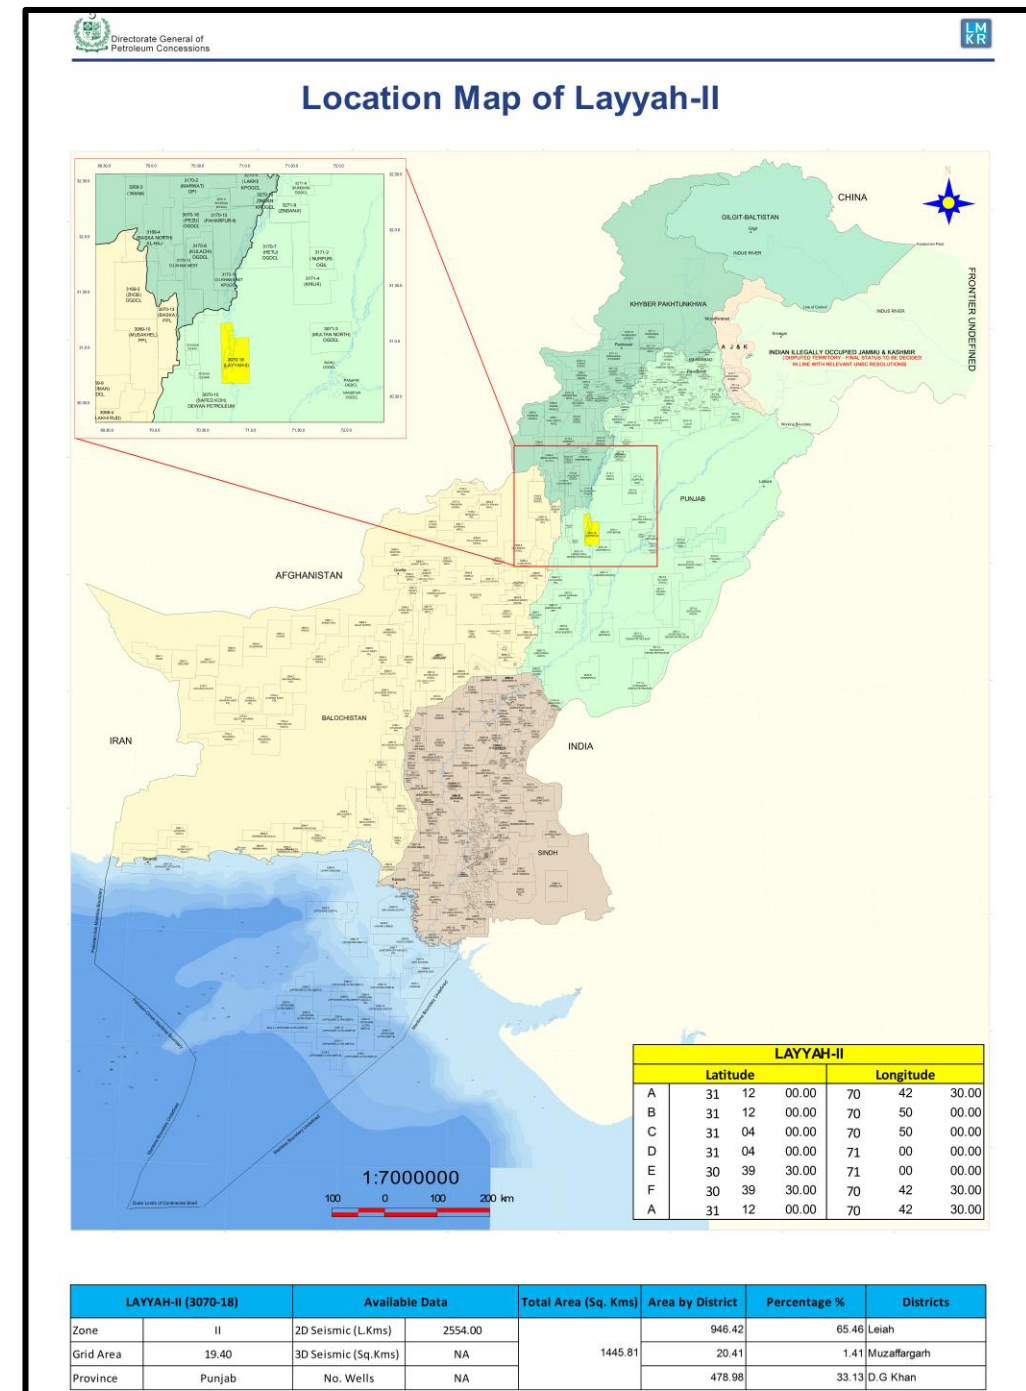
Directorate General of Petroleum Concessions

LMKR

Location Map of Layyah-II

CHINA
GILGIT-BALTISTAN
KHYBER PAKHTUNKHWA
A J & K
INDIAN ILLEGALLY OCCUPIED JAMMU & KASHMIR
(DISPUTED TERRITORY - FINAL STATUS TO BE DECIDED IN LINE WITH RELEVANT UNSC RESOLUTIONS)
FRONTIER UNDEFINED
PUNJAB
AFGHANISTAN
BALOCHISTAN
IRAN
INDIA
SINDH

1:7000000
100 0 100 200 km

| LAYYAH-II | | | | | | |
|---|---|---|---|---|---|---|
| | Latitude | | | Longitude | | |
| A | 31 | 12 | 00.00 | 70 | 42 | 30.00 |
| B | 31 | 12 | 00.00 | 70 | 50 | 00.00 |
| C | 31 | 04 | 00.00 | 70 | 50 | 00.00 |
| D | 31 | 04 | 00.00 | 71 | 00 | 00.00 |
| E | 30 | 39 | 30.00 | 71 | 00 | 00.00 |
| F | 30 | 39 | 30.00 | 70 | 42 | 30.00 |
| A | 31 | 12 | 00.00 | 70 | 42 | 30.00 |

| LAYYAH-II (3070-18) | | Available Data | | Total Area (Sq. Kms) | Area by District | Percentage % | Districts |
|---|---|---|---|---|---|---|---|
| Zone | II | 2D Seismic (L.Kms) | 2554.00 | 1445.81 | 946.42 | 65.46 | Leiah |
| Grid Area | 19.40 | 3D Seismic (Sq.Kms) | NA | | 20.41 | 1.41 | Muzaffargarh |
| Province | Punjab | No. Wells | NA | | 478.98 | 33.13 | D.G Khan |